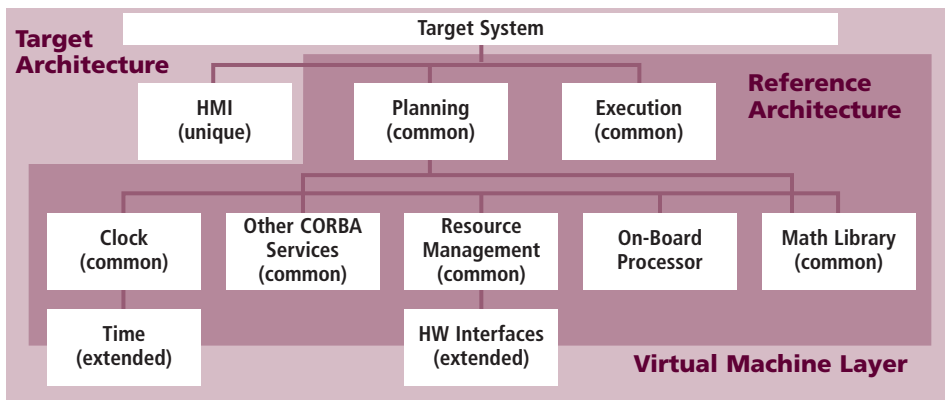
Target Architecture

Target System

Reference Architecture

HMI (unique)

Planning (common)

Execution (common)

Clock (common)

Other CORBA Services (common)

Resource Management (common)

On-Board Processor

Math Library (common)

Time (extended)

HW Interfaces (extended)

Virtual Machine Layer